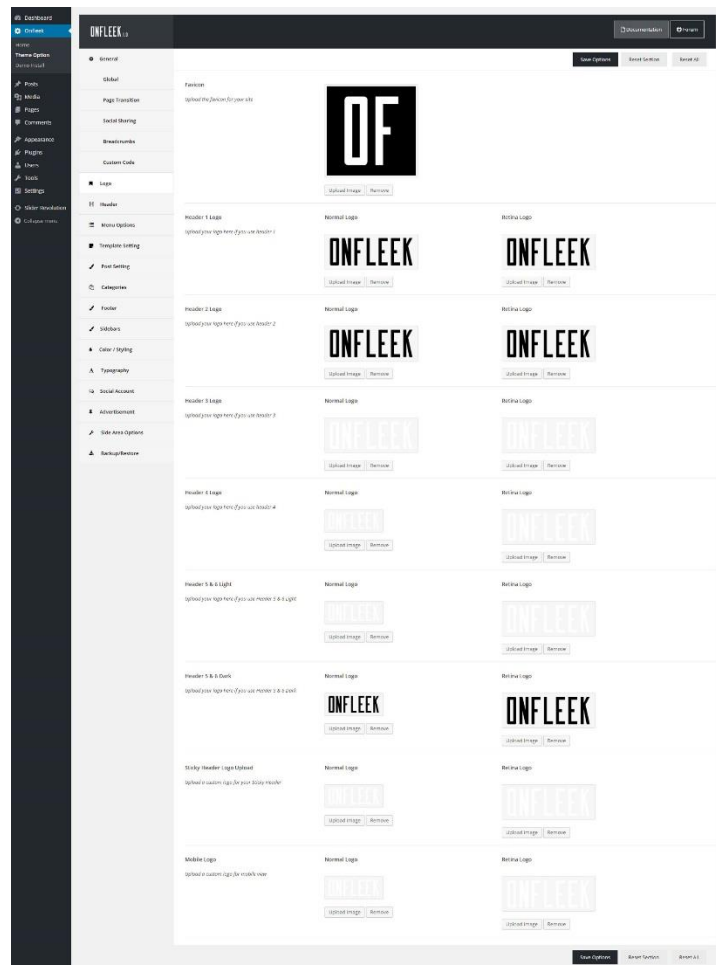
Dashboard
Onfleek
Home
Theme Option
Demo Install
Posts
Media
Pages
Comments
Appearance
Plugins
Users
Tools
Settings
Slider Revolution
Collapse menu

ONFLEEK 1.0

Documentation
Forum

General
Global
Page Transition
Social Sharing
Breadcrumbs
Custom Code
Logo
Header
Menu Options
Template Setting
Post Setting
Categories
Footer
Sidebars
Color / Styling
Typography
Social Account
Advertisement
Side Area Options
Backup/Restore

Save Options
Reset Section
Reset All

Favicon
Upload the favicon for your site

OF

Upload Image
Remove

Header 1 Logo
Upload your logo here if you use header 1
Normal Logo
ONFLEEK
Upload Image
Remove
Retina Logo
ONFLEEK
Upload Image
Remove

Header 2 Logo
Upload your logo here if you use header 2
Normal Logo
ONFLEEK
Upload Image
Remove
Retina Logo
ONFLEEK
Upload Image
Remove

Header 3 Logo
Upload your logo here if you use header 3
Normal Logo
ONFLEEK
Upload Image
Remove
Retina Logo
ONFLEEK
Upload Image
Remove

Header 4 Logo
Upload your logo here if you use header 4
Normal Logo
ONFLEEK
Upload Image
Remove
Retina Logo
ONFLEEK
Upload Image
Remove

Header 5 & 6 Light
Upload your logo here if you use Header 5 & 6 Light
Normal Logo
ONFLEEK
Upload Image
Remove
Retina Logo
ONFLEEK
Upload Image
Remove

Header 5 & 6 Dark
Upload your logo here if you use Header 5 & 6 Dark
Normal Logo
ONFLEEK
Upload Image
Remove
Retina Logo
ONFLEEK
Upload Image
Remove

Sticky Header Logo Upload
Upload a custom logo for your Sticky Header
Normal Logo
ONFLEEK
Upload Image
Remove
Retina Logo
ONFLEEK
Upload Image
Remove

Mobile Logo
Upload a custom logo for mobile view
Normal Logo
ONFLEEK
Upload Image
Remove
Retina Logo
ONFLEEK
Upload Image
Remove

Save Options
Reset Section
Reset All